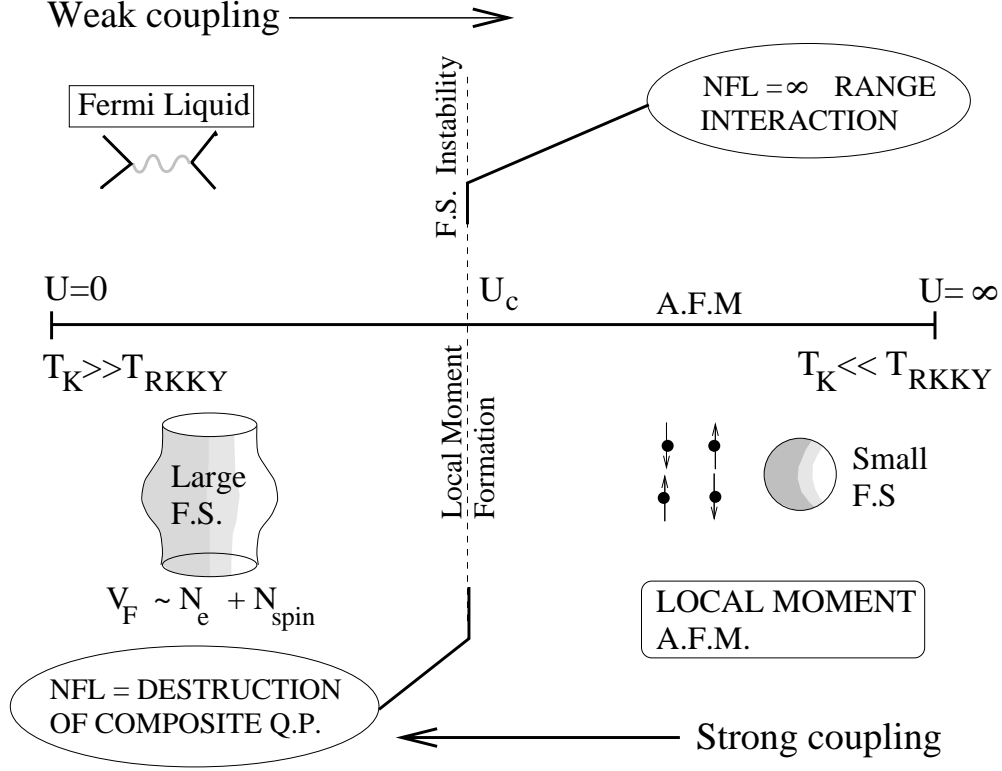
Weak coupling

Fermi Liquid

F.S. Instability

NFL = $\infty$ RANGE INTERACTION

U=0

$U_c$

A.F.M

U= $\infty$

$T_K >> T_{RKKY}$

$T_K << T_{RKKY}$

Local Moment Formation

Large F.S.

Small F.S

$V_F \sim N_e + N_{spin}$

LOCAL MOMENT A.F.M.

NFL = DESTRUCTION OF COMPOSITE Q.P.

Strong coupling